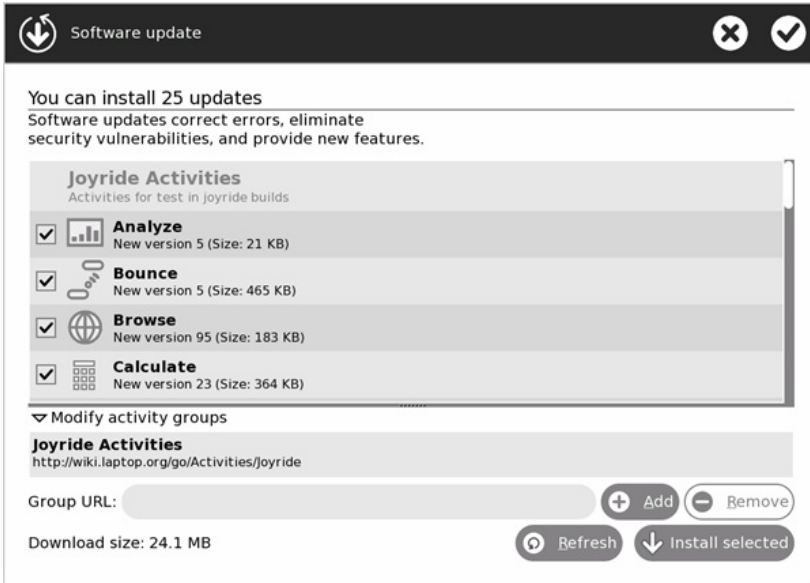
Software update

You can install 25 updates

Software updates correct errors, eliminate security vulnerabilities, and provide new features.

Joyride Activities
Activities for test in joyride builds

Analyze
New version 5 (Size: 21 KB)

Bounce
New version 5 (Size: 465 KB)

Browse
New version 95 (Size: 183 KB)

Calculate
New version 23 (Size: 364 KB)

Modify activity groups

Joyride Activities
http://wiki.laptop.org/go/Activities/Joyride

Group URL:

Add

Remove

Download size: 24.1 MB

Refresh

Install selected